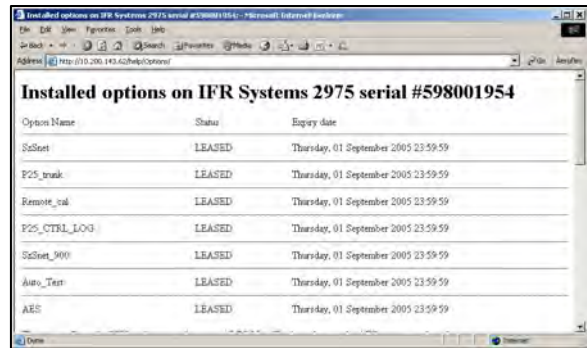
Installed options on IFR Systems 2975 serial #598001954 - Microsoft Internet Explorer

File Edit View Favorites Tools Help

Back Search Favorites Media

Address http://10.200.143.62/help/Options/ Go Links

# Installed options on IFR Systems 2975 serial #598001954

| Option Name | Status | Expiry date |
|---|---|---|
| SzSnet | LEASED | Thursday, 01 September 2005 23:59:59 |
| P25_trunk | LEASED | Thursday, 01 September 2005 23:59:59 |
| Remote_cal | LEASED | Thursday, 01 September 2005 23:59:59 |
| P25_CTRL_LOG | LEASED | Thursday, 01 September 2005 23:59:59 |
| SzSnet_900 | LEASED | Thursday, 01 September 2005 23:59:59 |
| Auto_Test | LEASED | Thursday, 01 September 2005 23:59:59 |
| AES | LEASED | Thursday, 01 September 2005 23:59:59 |

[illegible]

Done Internet